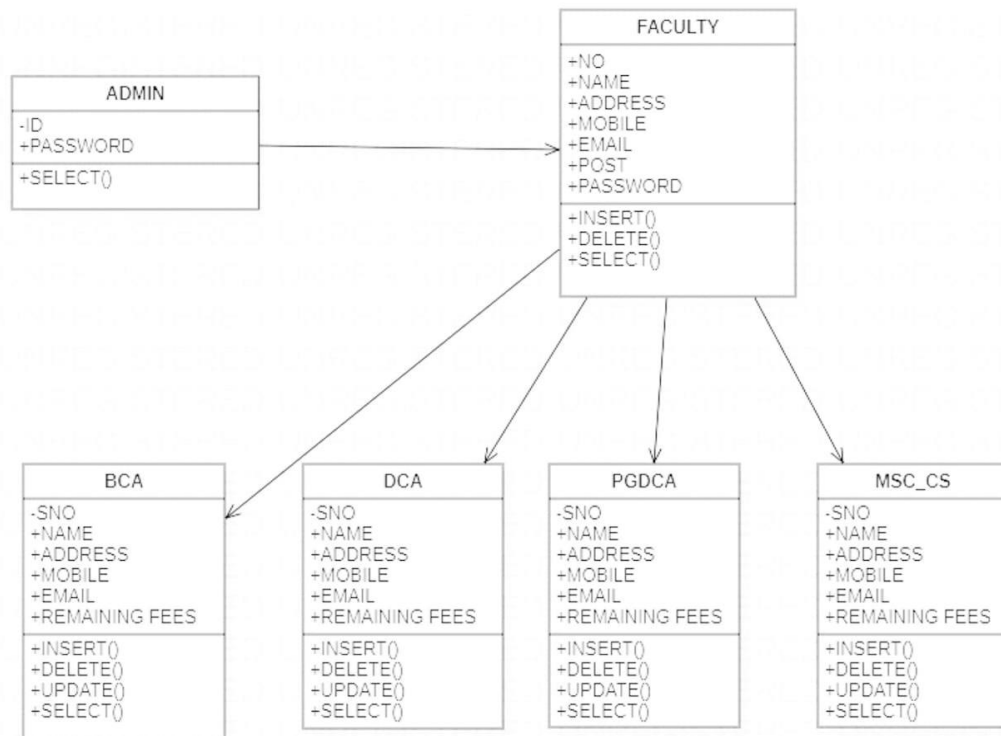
FACULTY
+NO
+NAME
+ADDRESS
+MOBILE
+EMAIL
+POST
+PASSWORD
+INSERT()
+DELETE()
+SELECT()

ADMIN
-ID
+PASSWORD
+SELECT()

BCA
-SNO
+NAME
+ADDRESS
+MOBILE
+EMAIL
+REMAINING FEES
+INSERT()
+DELETE()
+UPDATE()
+SELECT()

DCA
-SNO
+NAME
+ADDRESS
+MOBILE
+EMAIL
+REMAINING FEES
+INSERT()
+DELETE()
+UPDATE()
+SELECT()

PGDCA
-SNO
+NAME
+ADDRESS
+MOBILE
+EMAIL
+REMAINING FEES
+INSERT()
+DELETE()
+UPDATE()
+SELECT()

MSC_CS
-SNO
+NAME
+ADDRESS
+MOBILE
+EMAIL
+REMAINING FEES
+INSERT()
+DELETE()
+UPDATE()
+SELECT()